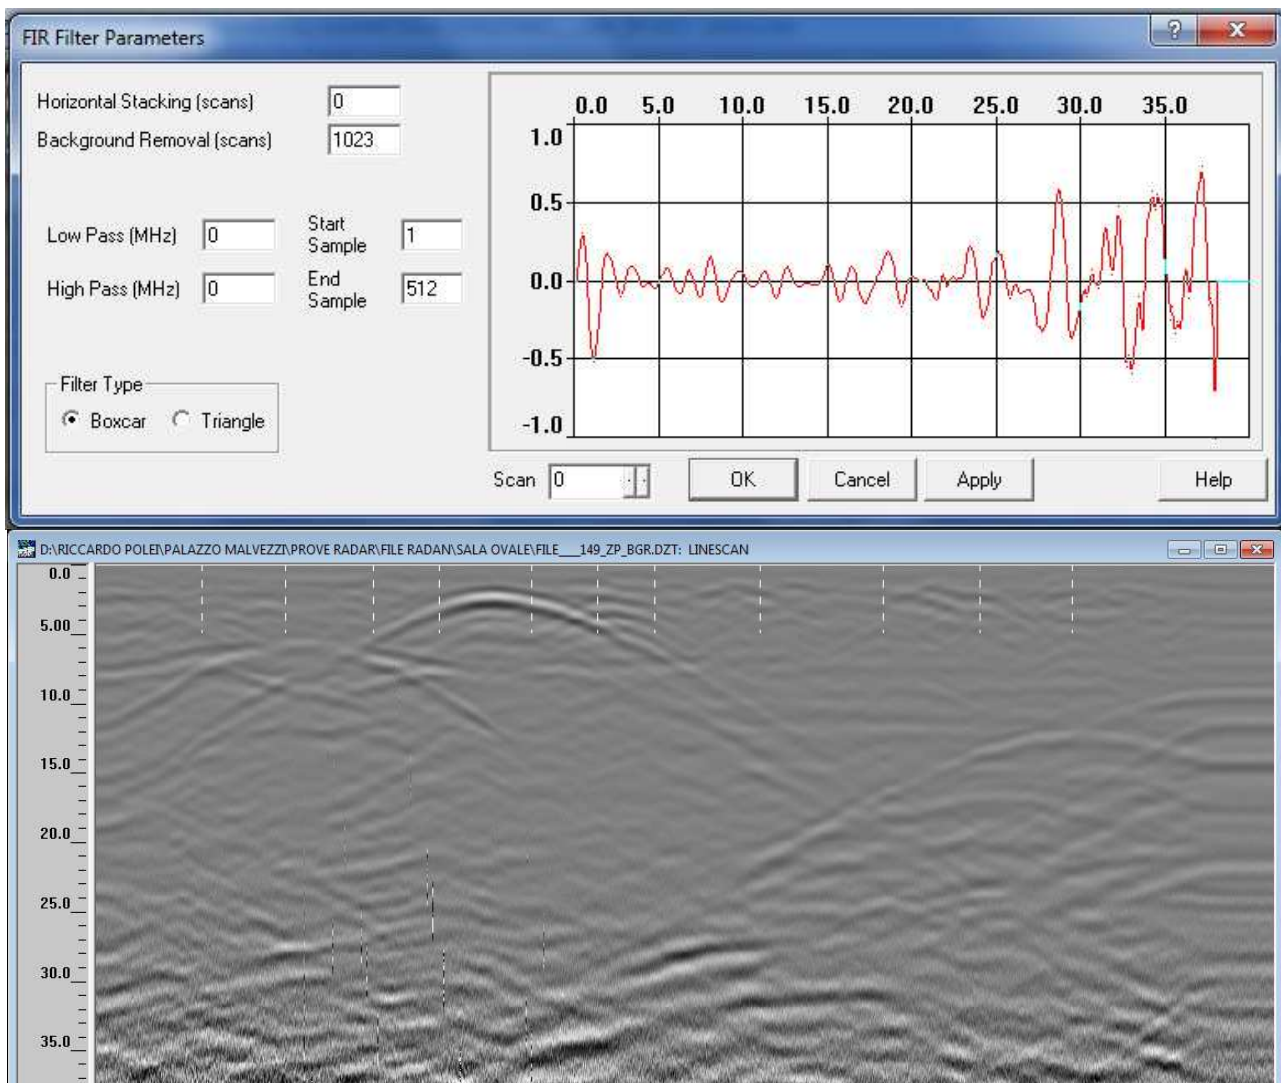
FIR Filter Parameters

?

Horizontal Stacking (scans) 0

Background Removal (scans) 1023

Low Pass (MHz) 0

High Pass (MHz) 0

Start Sample 1

End Sample 512

Filter Type

Boxcar

Triangle

0.0 5.0 10.0 15.0 20.0 25.0 30.0 35.0

1.0

0.5

0.0

-0.5

-1.0

Scan 0

OK

Cancel

Apply

Help

D:\RICCARDO POLE\PALAZZO MALVEZZI\PROVE RADAR\FILE RADAN\SALA OVALE\FILE___149_ZP_BGR.DZT: LINESCAN

0.0

5.00

10.0

15.0

20.0

25.0

30.0

35.0